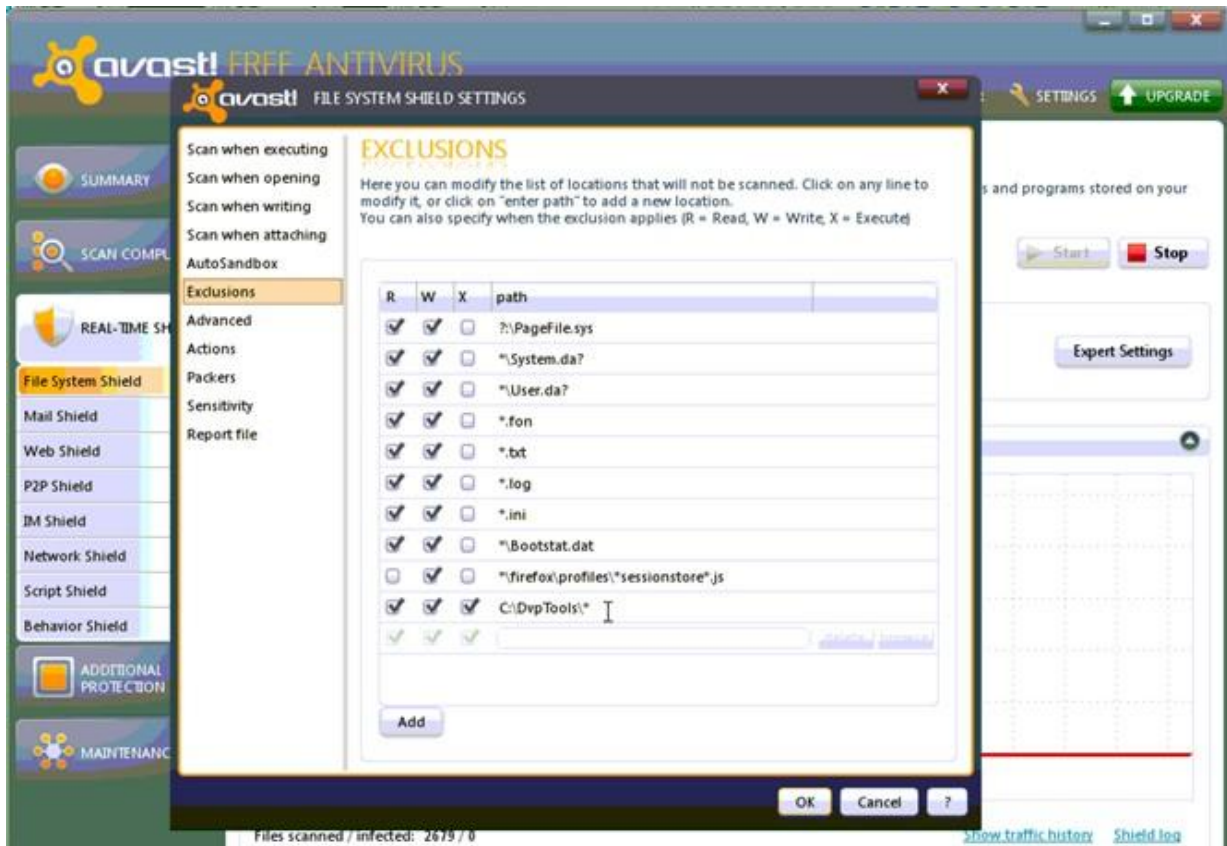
avast! FREE ANTIVIRUS

SETTINGS UPGRADE

SUMMARY

SCAN COMPU

REAL-TIME SH

File System Shield
Mail Shield
Web Shield
P2P Shield
IM Shield
Network Shield
Script Shield
Behavior Shield

ADDITIONAL PROTECTION

MAINTENANC

s and programs stored on your

Start Stop

Expert Settings

Files scanned / infected: 2679 / 0

Show traffic history Shield log

avast! FILE SYSTEM SHIELD SETTINGS

Scan when executing
Scan when opening
Scan when writing
Scan when attaching
AutoSandbox
Exclusions
Advanced
Actions
Packers
Sensitivity
Report file

EXCLUSIONS

Here you can modify the list of locations that will not be scanned. Click on any line to modify it, or click on "enter path" to add a new location.
You can also specify when the exclusion applies (R = Read, W = Write, X = Execute)

| R | W | X | path |
|---|---|---|---|
| ☑ | ☑ | ☐ | ?:\PageFile.sys |
| ☑ | ☑ | ☐ | *\System.da? |
| ☑ | ☑ | ☐ | *\User.da? |
| ☑ | ☑ | ☐ | *.fon |
| ☑ | ☑ | ☐ | *.txt |
| ☑ | ☑ | ☐ | *.log |
| ☑ | ☑ | ☐ | *.ini |
| ☑ | ☑ | ☐ | *\Bootstat.dat |
| ☐ | ☑ | ☐ | *\firefox\profiles\*sessionstore*.js |
| ☑ | ☑ | ☑ | C:\DvpTools\* |

Add

OK Cancel ?